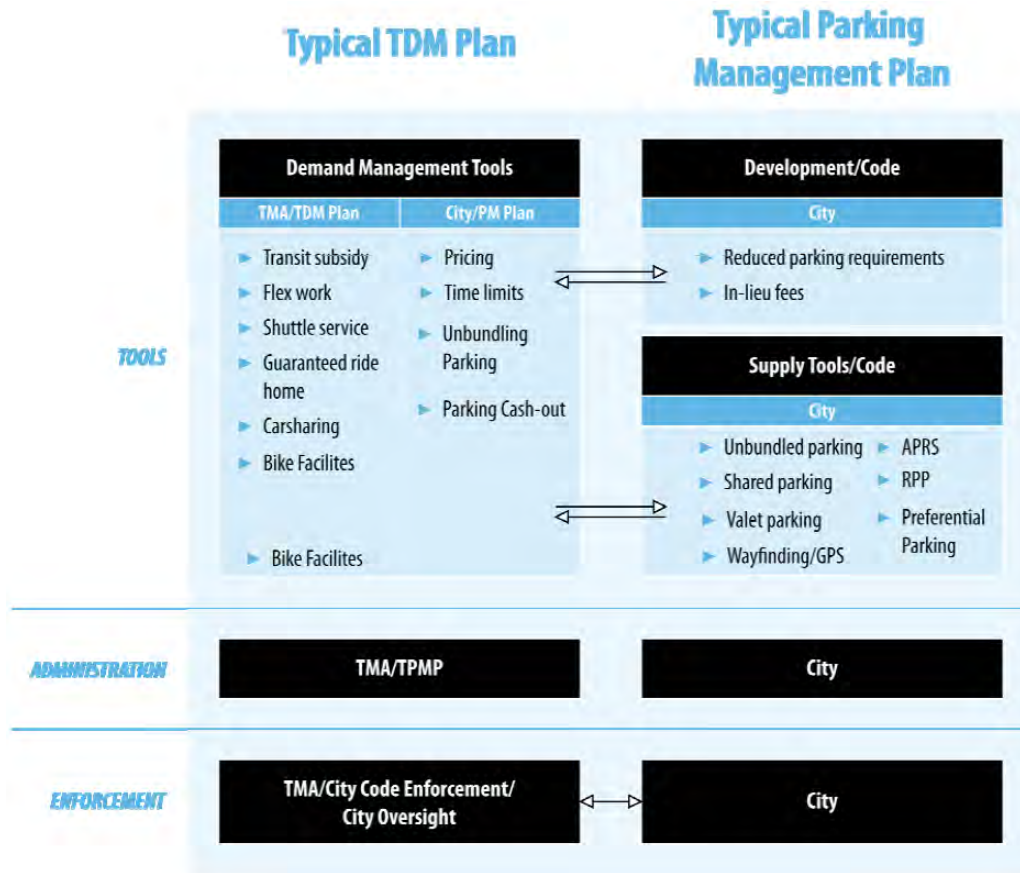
Typical TDM Plan

Typical Parking Management Plan

TOOLS

Demand Management Tools

| TMA/TDM Plan | City/PM Plan |
|---|---|
| Transit subsidy<br>Flex work<br>Shuttle service<br>Guaranteed ride home<br>Carsharing<br>Bike Facilites | Pricing<br>Time limits<br>Unbundling Parking<br>Parking Cash-out |

Bike Facilites

Development/Code

City

Reduced parking requirements
In-lieu fees

Supply Tools/Code

City

Unbundled parking
Shared parking
Valet parking
Wayfinding/GPS
APRS
RPP
Preferential Parking

ADMINISTRATION

TMA/TPMP

City

ENFORCEMENT

TMA/City Code Enforcement/ City Oversight

City